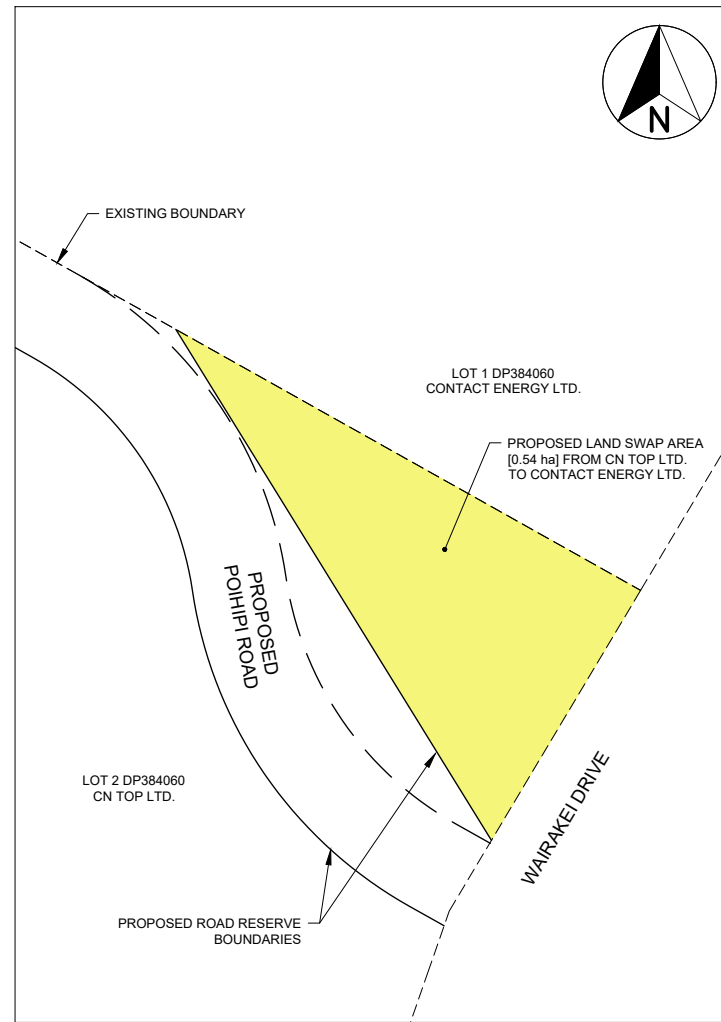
N

EXISTING BOUNDARY

LOT 1 DP384060
CONTACT ENERGY LTD.

PROPOSED LAND SWAP AREA
[0.54 ha] FROM CN TOP LTD.
TO CONTACT ENERGY LTD.

PROPOSED
POIHIPI ROAD

LOT 2 DP384060
CN TOP LTD.

WAIRAKEI DRIVE

PROPOSED ROAD RESERVE
BOUNDARIES